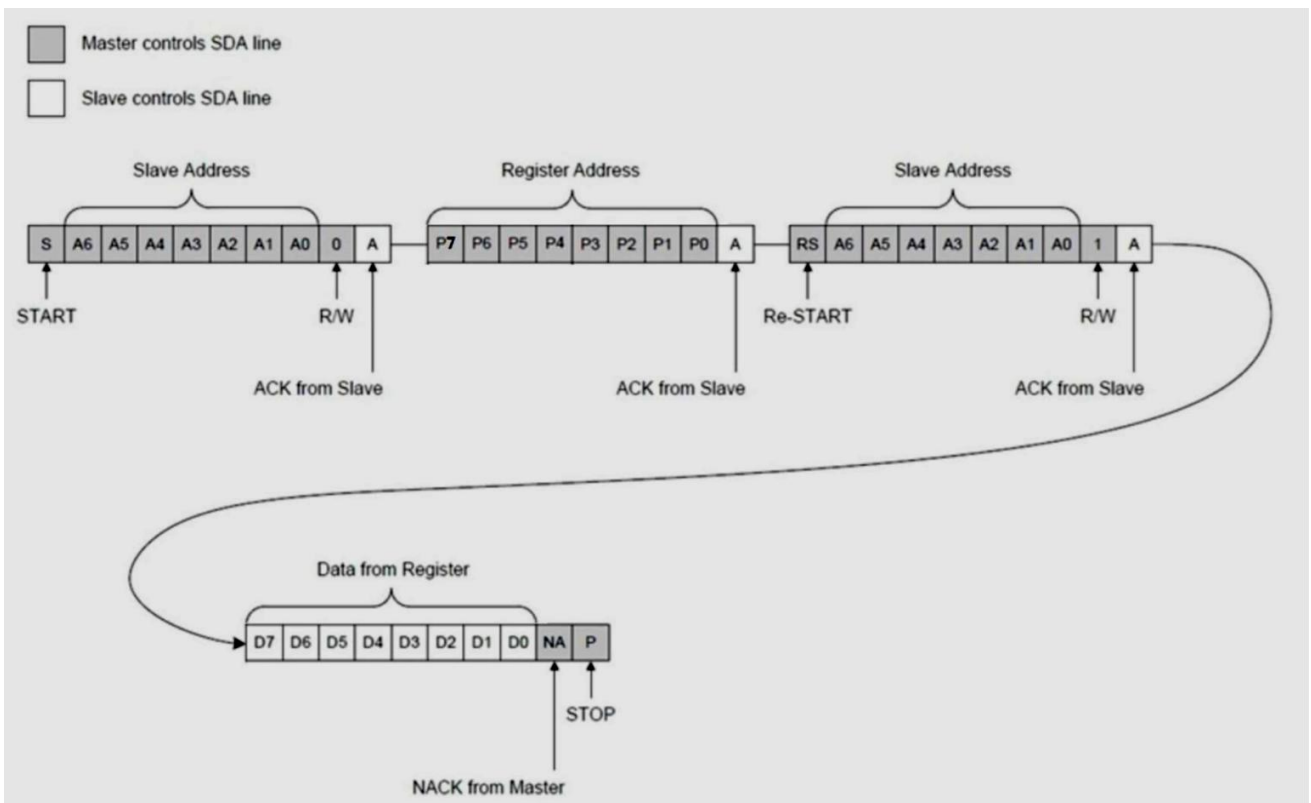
Master controls SDA line

Slave controls SDA line

Slave Address

S A6 A5 A4 A3 A2 A1 A0 0 A

START

R/W

ACK from Slave

Register Address

P7 P6 P5 P4 P3 P2 P1 P0 A

ACK from Slave

Slave Address

RS A6 A5 A4 A3 A2 A1 A0 1 A

Re-START

R/W

ACK from Slave

Data from Register

D7 D6 D5 D4 D3 D2 D1 D0 NA P

STOP

NACK from Master